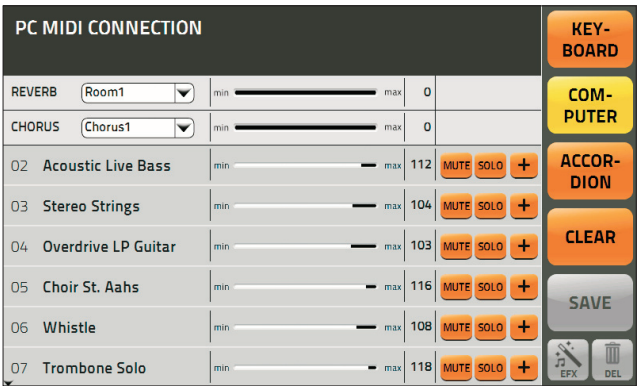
PC MIDI CONNECTION

REVERB Room1 min max 0

CHORUS Chorus1 min max 0

02 Acoustic Live Bass min max 112 MUTE SOLO +

03 Stereo Strings min max 104 MUTE SOLO +

04 Overdrive LP Guitar min max 103 MUTE SOLO +

05 Choir St. Aahs min max 116 MUTE SOLO +

06 Whistle min max 108 MUTE SOLO +

07 Trombone Solo min max 118 MUTE SOLO +

KEYBOARD

COMPUTER

ACCORDION

CLEAR

SAVE

EFX

DEL